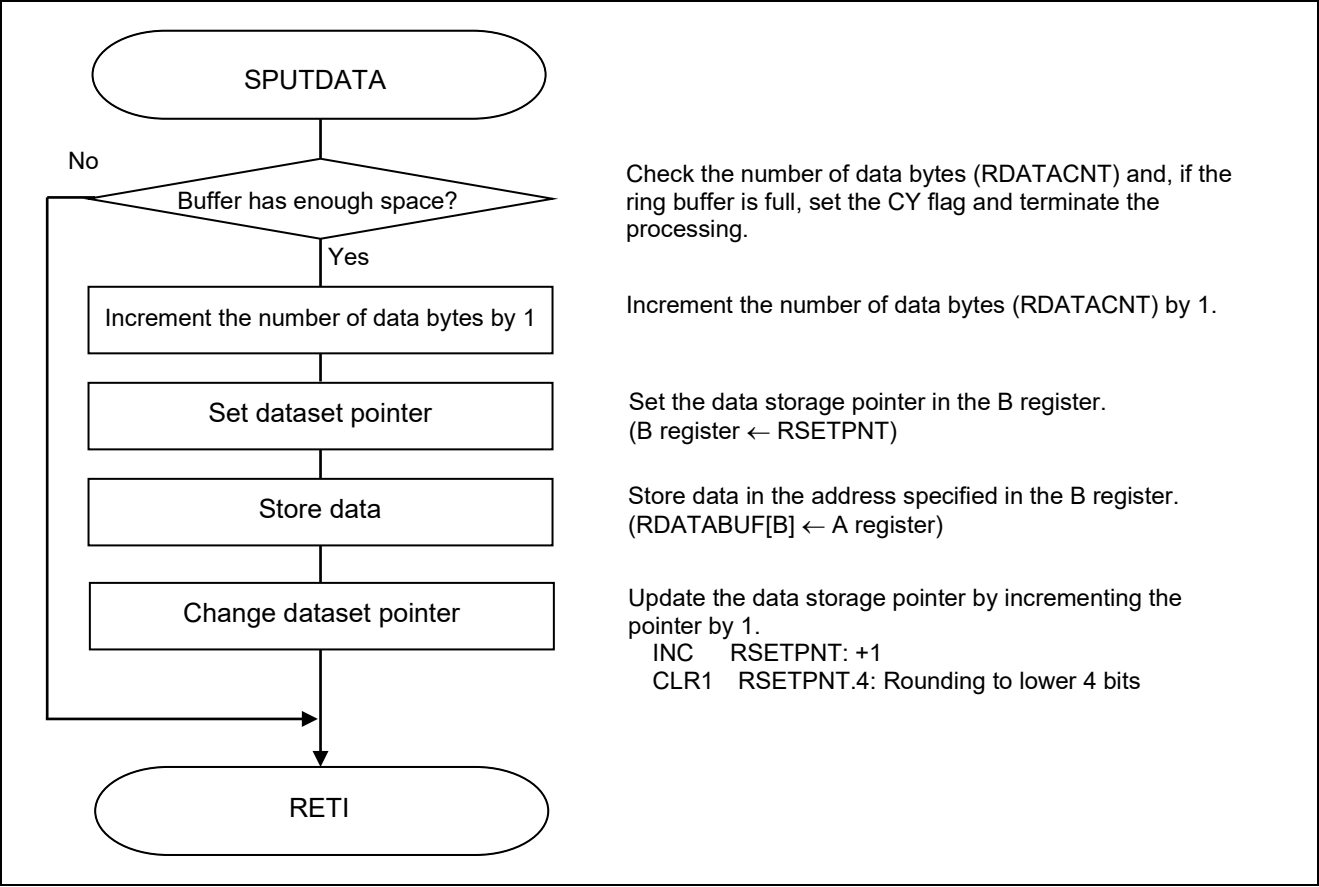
SPUTDATA

No

Buffer has enough space?

Yes

Check the number of data bytes (RDATACNT) and, if the ring buffer is full, set the CY flag and terminate the processing.

Increment the number of data bytes by 1

Increment the number of data bytes (RDATACNT) by 1.

Set dataset pointer

Set the data storage pointer in the B register. (B register ← RSETPNT)

Store data

Store data in the address specified in the B register. (RDATABUF[B] ← A register)

Change dataset pointer

Update the data storage pointer by incrementing the pointer by 1.
INC RSETPNT: +1
CLR1 RSETPNT.4: Rounding to lower 4 bits

RETI